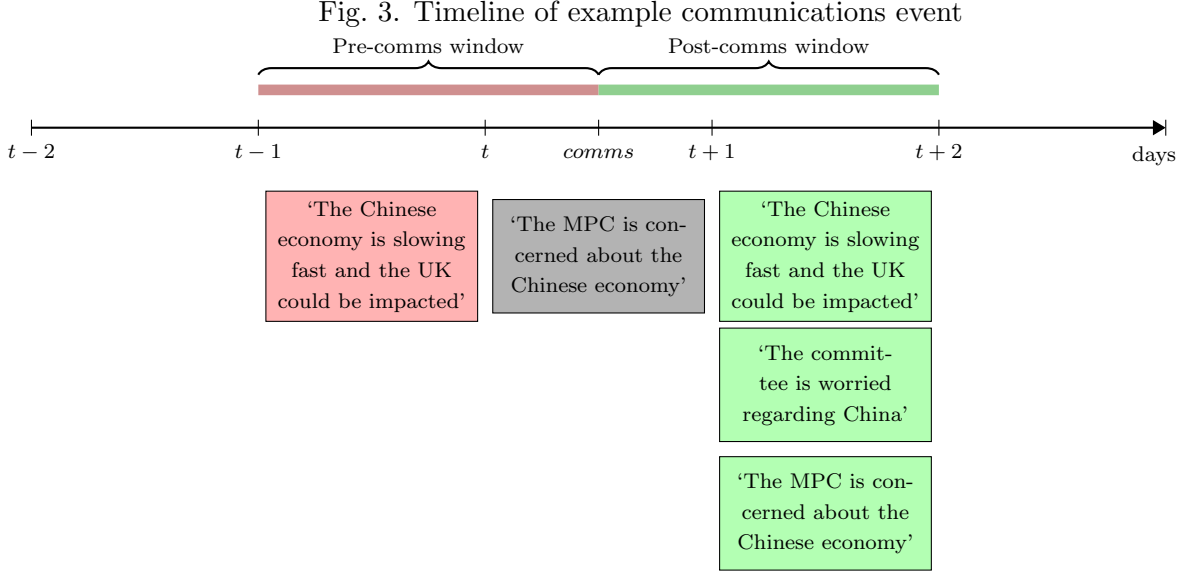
Fig. 3. Timeline of example communications event

Pre-comms window

Post-comms window

$t-2$

$t-1$

$t$

*comms*

$t+1$

$t+2$

days

'The Chinese economy is slowing fast and the UK could be impacted'

'The MPC is concerned about the Chinese economy'

'The Chinese economy is slowing fast and the UK could be impacted'

'The committee is worried regarding China'

'The MPC is concerned about the Chinese economy'